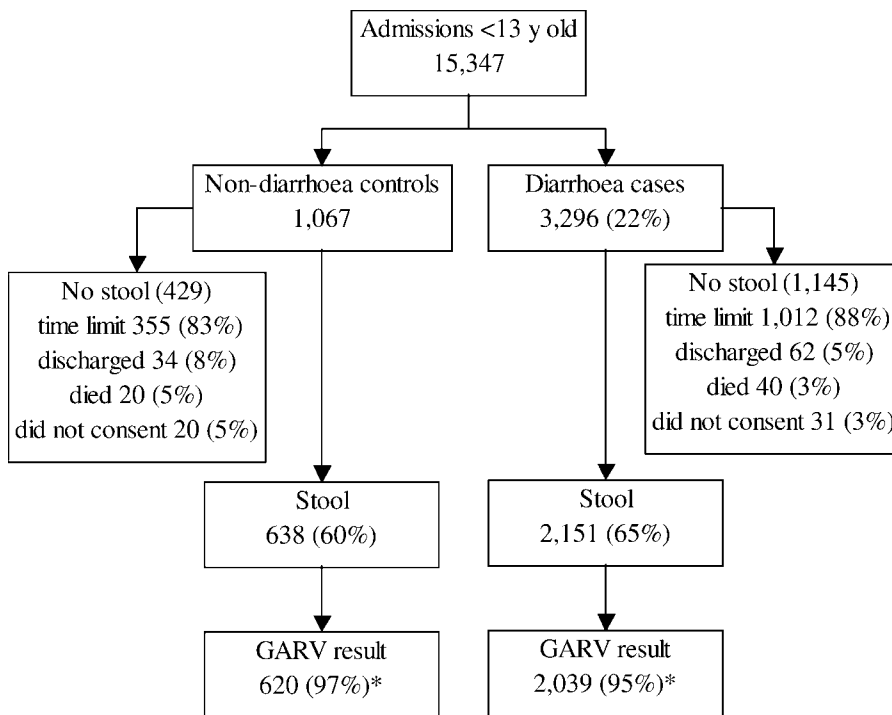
Admissions <13 y old
15,347

Non-diarrhoea controls
1,067

Diarrhoea cases
3,296 (22%)

No stool (429)
time limit 355 (83%)
discharged 34 (8%)
died 20 (5%)
did not consent 20 (5%)

No stool (1,145)
time limit 1,012 (88%)
discharged 62 (5%)
died 40 (3%)
did not consent 31 (3%)

Stool
638 (60%)

Stool
2,151 (65%)

GARV result
620 (97%)*

GARV result
2,039 (95%)*